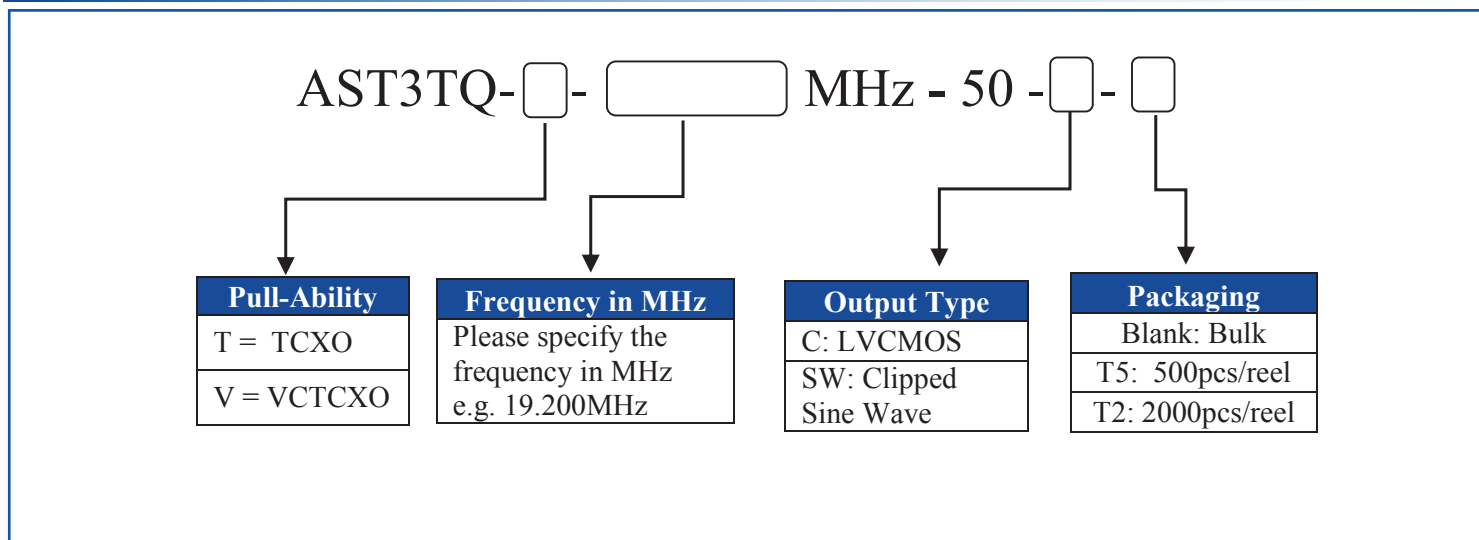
AST3TQ-[ ]-[ ] MHz - 50 -[ ]-[ ]

| Pull-Ability |
|---|
| T = TCXO |
| V = VCTCXO |

| Frequency in MHz |
|---|
| Please specify the frequency in MHz e.g. 19.200MHz |

| Output Type |
|---|
| C: LVCMOS |
| SW: Clipped Sine Wave |

| Packaging |
|---|
| Blank: Bulk |
| T5: 500pcs/reel |
| T2: 2000pcs/reel |